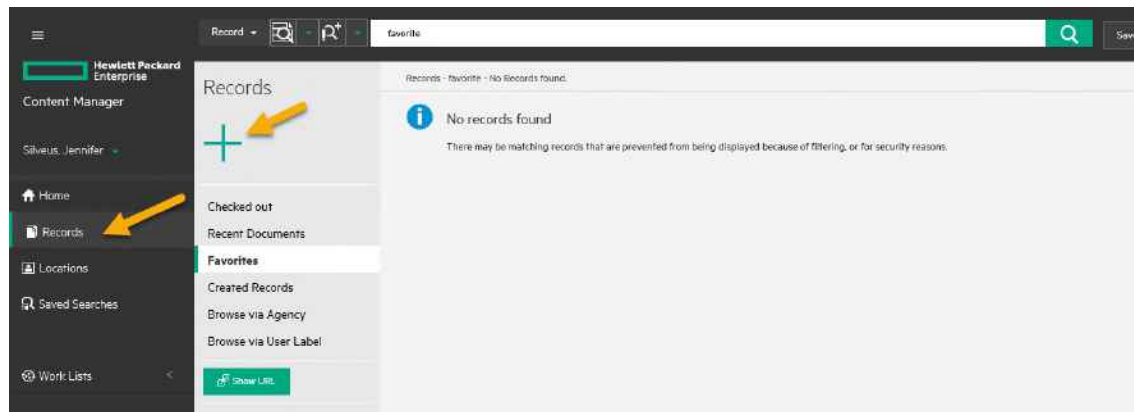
Record

favorite

Sav

Hewlett Packard Enterprise

Content Manager

Silveus, Jennifer

Home

Records

Locations

Saved Searches

Work Lists

Records

Checked out

Recent Documents

Favorites

Created Records

Browse via Agency

Browse via User Label

Show URL

Records - favorite - No Records found.

No records found

There may be matching records that are prevented from being displayed because of filtering, or for security reasons.